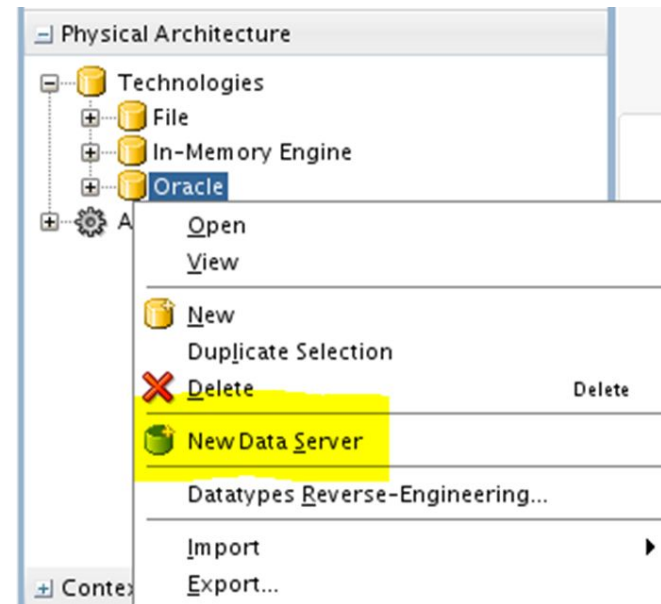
Physical Architecture

Technologies

File

In-Memory Engine

Oracle

A

Open

View

New

Duplicate Selection

Delete Delete

New Data Server

Datatypes Reverse-Engineering...

Import

Export...

Contex